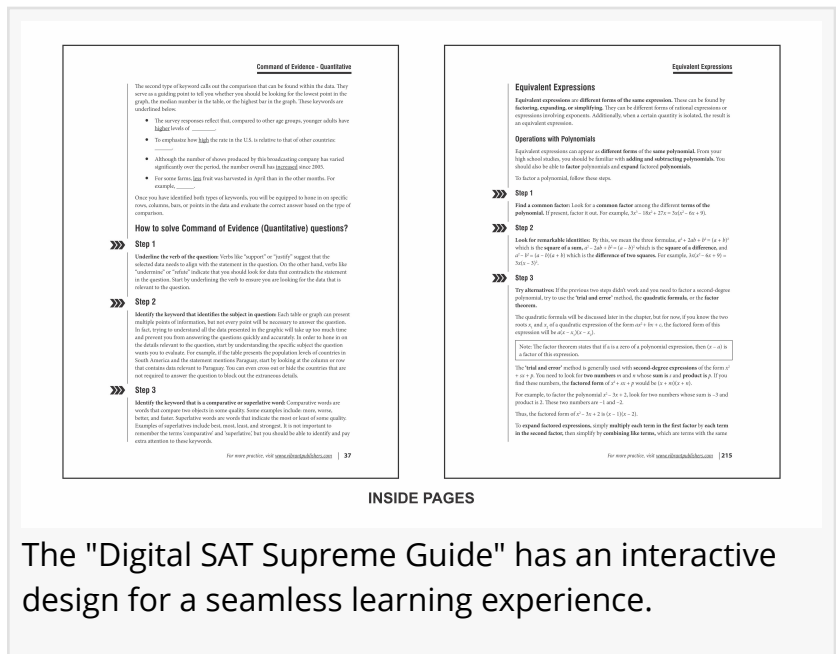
Command of Evidence - Quantitative

The second type of keyword calls out the comparison that can be found within the data. They serve as a guiding point to tell you whether you should be looking for the lowest point in the graph, the median number in the table, or the highest bar in the graph. These keywords are underlined below.

- The survey responses reflect that, compared to other age groups, younger adults have higher levels of ______.
- To emphasize how high the rate in the U.S. is relative to that of other countries: ______
- Although the number of shows produced by this broadcasting company has varied significantly over the period, the number overall has increased since 2005.
- For some farms, less fruit was harvested in April than in the other months. For example, ______.

Once you have identified both types of keywords, you will be equipped to hone in on specific rows, columns, bars, or points in the data and evaluate the correct answer based on the type of comparison.

How to solve Command of Evidence (Quantitative) questions?

Step 1

Underline the verb of the question: Verbs like "support" or "justify" suggest that the selected data needs to align with the statement in the question. On the other hand, verbs like "undermine" or "refute" indicate that you should look for data that contradicts the statement in the question. Start by underlining the verb to ensure you are looking for the data that is relevant to the question.

Step 2

Identify the keyword that identifies the subject in question: Each table or graph can present multiple points of information, but not every point will be necessary to answer the question. In fact, trying to understand all the data presented in the graphic will take up too much time and prevent you from answering the questions quickly and accurately. In order to hone in on the details relevant to the question, start by understanding the specific subject the question wants you to evaluate. For example, if the table presents the population levels of countries in South America and the statement mentions Paraguay, start by looking at the column or row that contains data relevant to Paraguay. You can even cross out or hide the countries that are not required to answer the question to block out the extraneous details.

Step 3

Identify the keyword that is a comparative or superlative word: Comparative words are words that compare two objects in some quality. Some examples include: more, worse, better, and faster. Superlative words are words that indicate the most or least of some quality. Examples of superlatives include best, most, least, and strongest. It is not important to remember the terms 'comparative' and 'superlative,' but you should be able to identify and pay extra attention to these keywords.

For more practice, visit www.vibrantpublishers.com | 37

Equivalent Expressions

Equivalent Expressions

Equivalent expressions are different forms of the same expression. These can be found by factoring, expanding, or simplifying. They can be different forms of rational expressions or expressions involving exponents. Additionally, when a certain quantity is isolated, the result is an equivalent expression.

Operations with Polynomials

Equivalent expressions can appear as different forms of the same polynomial. From your high school studies, you should be familiar with adding and subtracting polynomials. You should also be able to factor polynomials and expand factored polynomials.

To factor a polynomial, follow these steps.

Step 1

Find a common factor: Look for a common factor among the different terms of the polynomial. If present, factor it out. For example, $3x^3 - 18x^2 + 27x = 3x(x^2 - 6x + 9)$.

Step 2

Look for remarkable identities: By this, we mean the three formulae, $a^2 + 2ab + b^2 = (a + b)^2$ which is the square of a sum, $a^2 - 2ab + b^2 = (a - b)^2$ which is the square of a difference, and $a^2 - b^2 = (a - b)(a + b)$ which is the difference of two squares. For example, $3x(x^2 - 6x + 9) = 3x(x - 3)^2$.

Step 3

Try alternatives: If the previous two steps didn't work and you need to factor a second-degree polynomial, try to use the "trial and error" method, the quadratic formula, or the factor theorem.

The quadratic formula will be discussed later in the chapter, but for now, if you know the two roots $x_1$ and $x_2$ of a quadratic expression of the form $ax^2 + bx + c$, the factored form of this expression will be $a(x - x_1)(x - x_2)$.

Note: The factor theorem states that if $a$ is a zero of a polynomial expression, then $(x - a)$ is a factor of this expression.

The "trial and error" method is generally used with second-degree expressions of the form $x^2 + sx + p$. You need to look for two numbers $m$ and $n$ whose sum is $s$ and product is $p$. If you find these numbers, the factored form of $x^2 + sx + p$ would be $(x + m)(x + n)$.

For example, to factor the polynomial $x^2 - 3x + 2$, look for two numbers whose sum is –3 and product is 2. These two numbers are –1 and –2.

Thus, the factored form of $x^2 - 3x + 2$ is $(x - 1)(x - 2)$.

To expand factored expressions, simply multiply each term in the first factor by each term in the second factor, then simplify by combining like terms, which are terms with the same

For more practice, visit www.vibrantpublishers.com | 215

INSIDE PAGES

The "Digital SAT Supreme Guide" has an interactive design for a seamless learning experience.